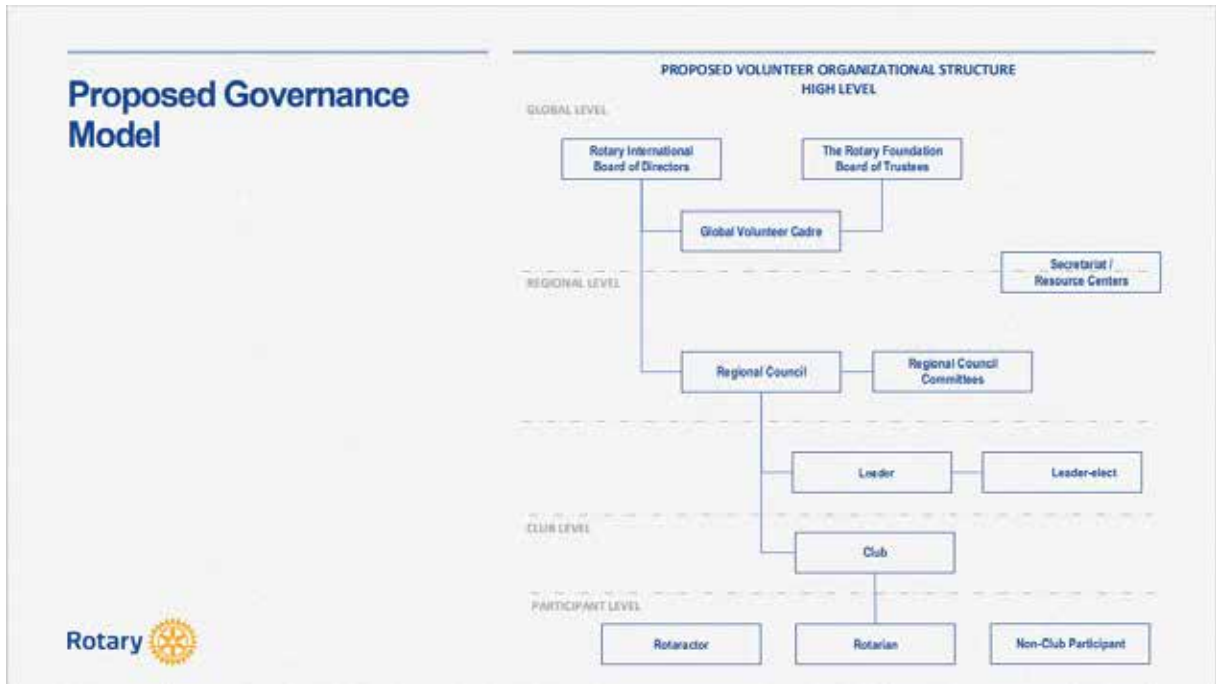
Proposed Governance Model

PROPOSED VOLUNTEER ORGANIZATIONAL STRUCTURE
HIGH LEVEL

GLOBAL LEVEL

Rotary International Board of Directors

The Rotary Foundation Board of Trustees

Global Volunteer Cadre

Secretariat / Resource Centers

REGIONAL LEVEL

Regional Council

Regional Council Committees

Leader

Leader-elect

CLUB LEVEL

Club

PARTICIPANT LEVEL

Rotaractor

Rotarian

Non-Club Participant

Rotary